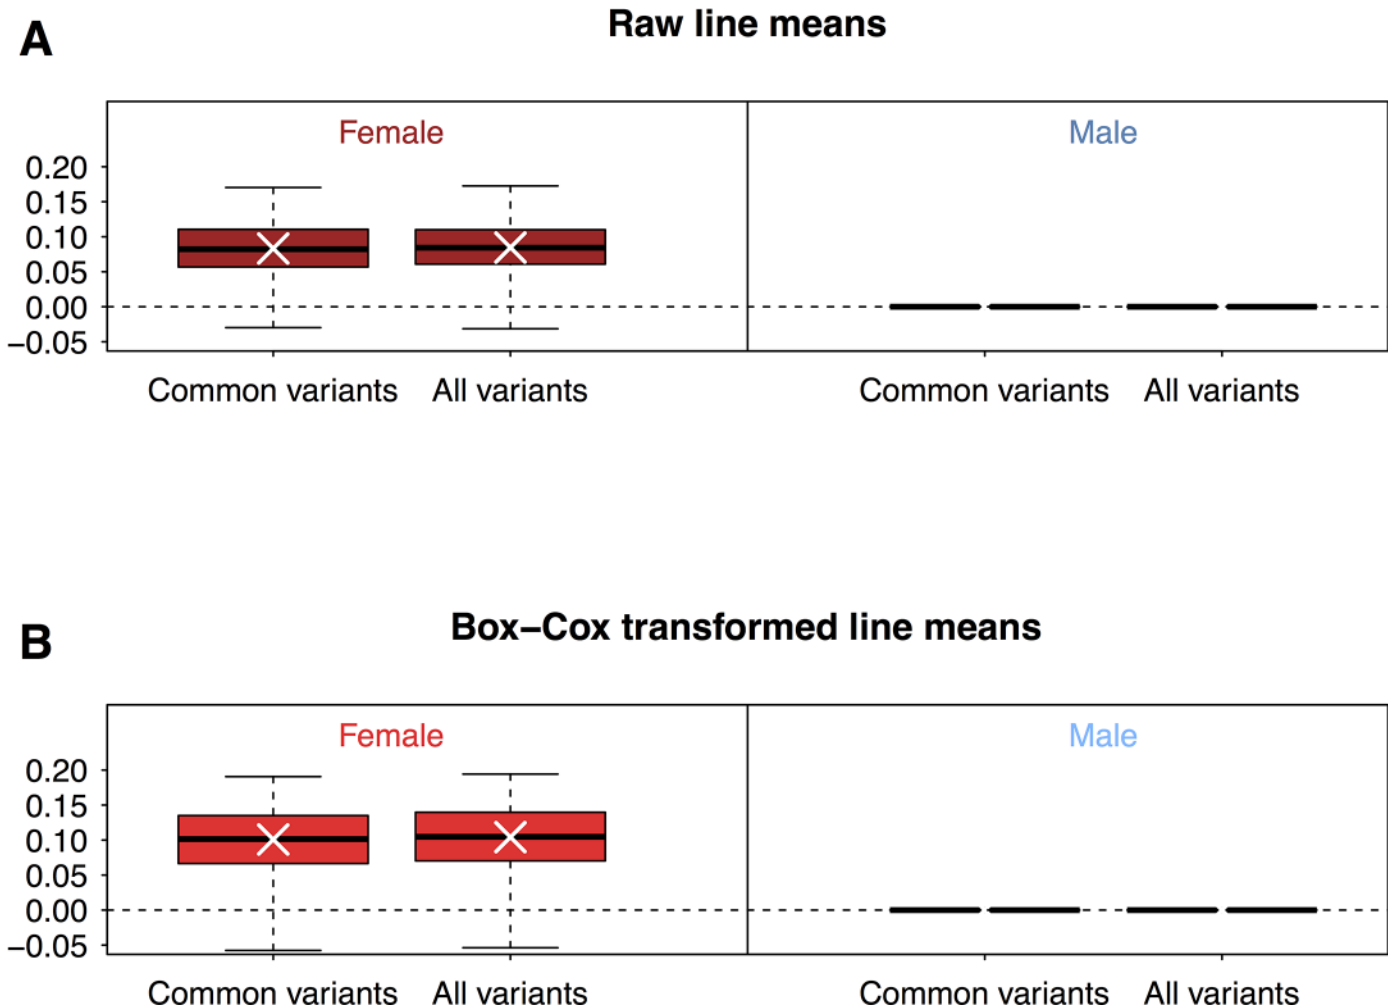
A

Raw line means

Female

Male

0.20
0.15
0.10
0.05
0.00
−0.05

Common variants All variants

Common variants All variants

B

Box−Cox transformed line means

Female

Male

0.20
0.15
0.10
0.05
0.00
−0.05

Common variants All variants

Common variants All variants